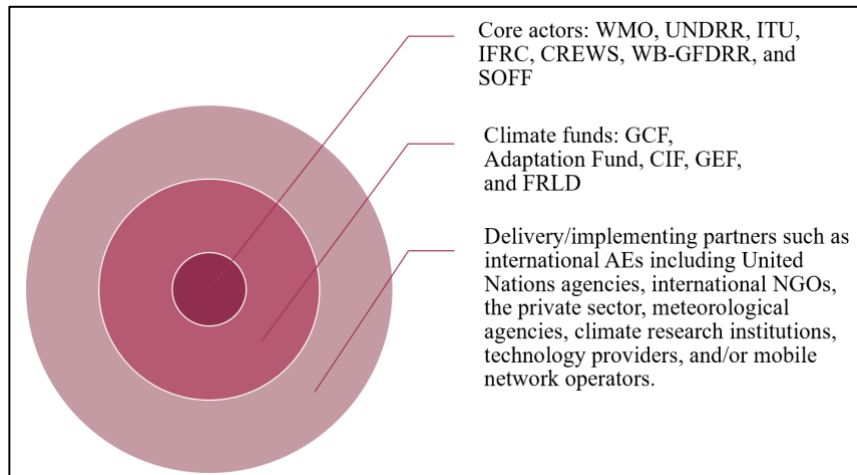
Core actors: WMO, UNDRR, ITU, IFRC, CREWS, WB-GFDRR, and SOFF

Climate funds: GCF, Adaptation Fund, CIF, GEF, and FRLD

Delivery/implementing partners such as international AEs including United Nations agencies, international NGOs, the private sector, meteorological agencies, climate research institutions, technology providers, and/or mobile network operators.